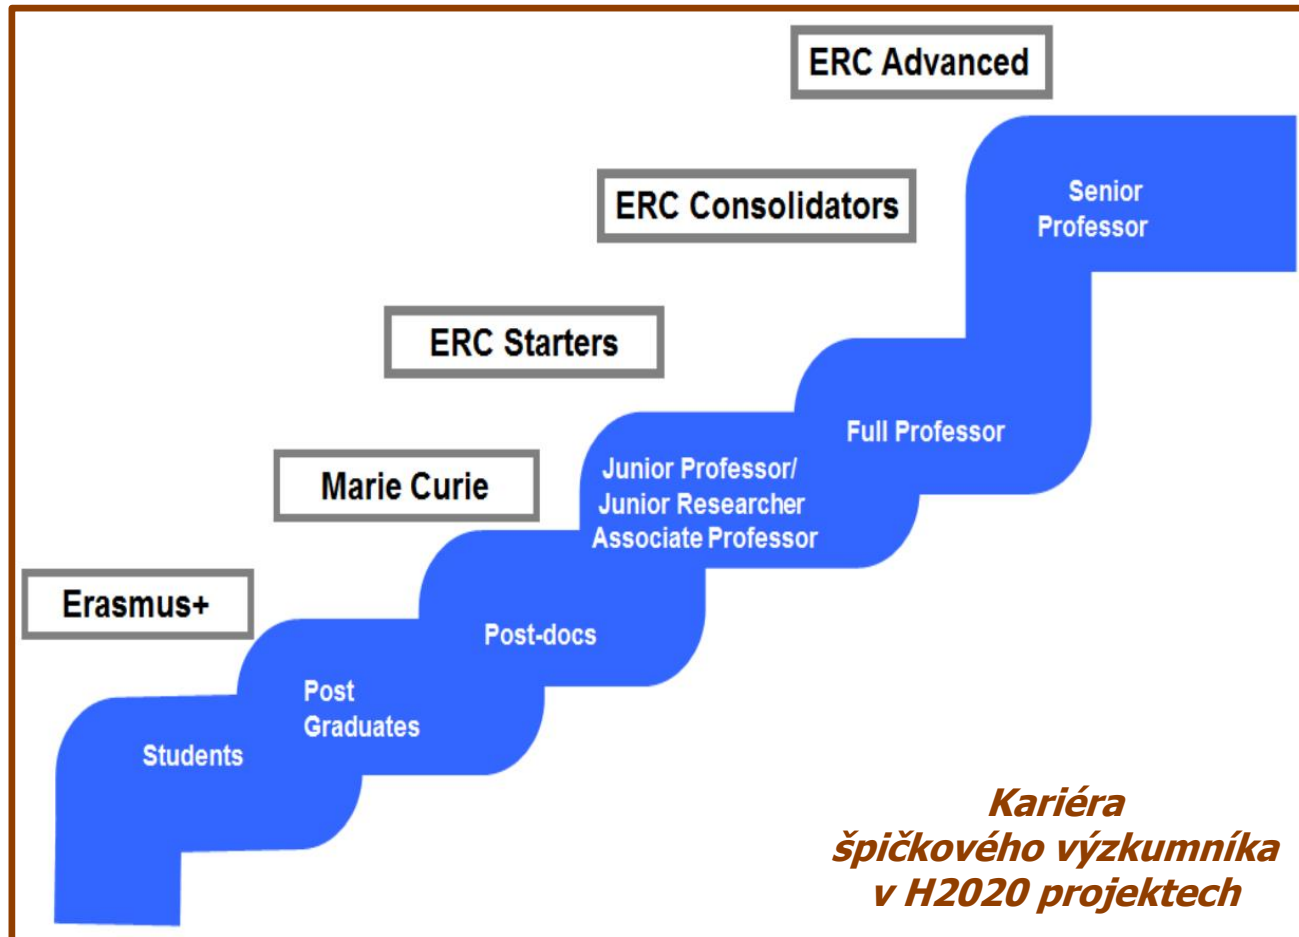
ERC Advanced

ERC Consolidators

ERC Starters

Marie Curie

Erasmus+

Senior Professor

Full Professor

Junior Professor/ Junior Researcher Associate Professor

Post-docs

Post Graduates

Students

Kariéra špičkového výzkumníka v H2020 projektech